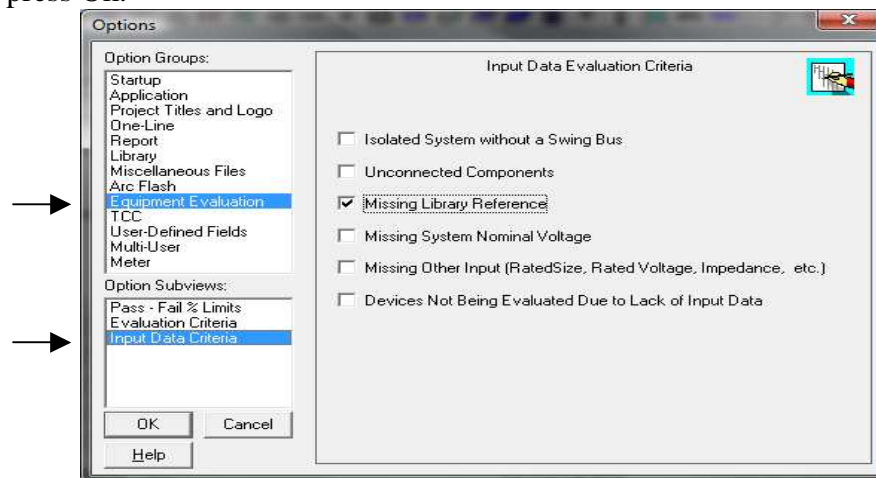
press OK.

Options

Option Groups:
Startup
Application
Project Titles and Logo
One-Line
Report
Library
Miscellaneous Files
Arc Flash
Equipment Evaluation
TCC
User-Defined Fields
Multi-User
Meter

Option Subviews:
Pass - Fail % Limits
Evaluation Criteria
Input Data Criteria

OK
Cancel
Help

Input Data Evaluation Criteria

Isolated System without a Swing Bus
Unconnected Components
Missing Library Reference
Missing System Nominal Voltage
Missing Other Input (RatedSize, Rated Voltage, Impedance, etc.)
Devices Not Being Evaluated Due to Lack of Input Data